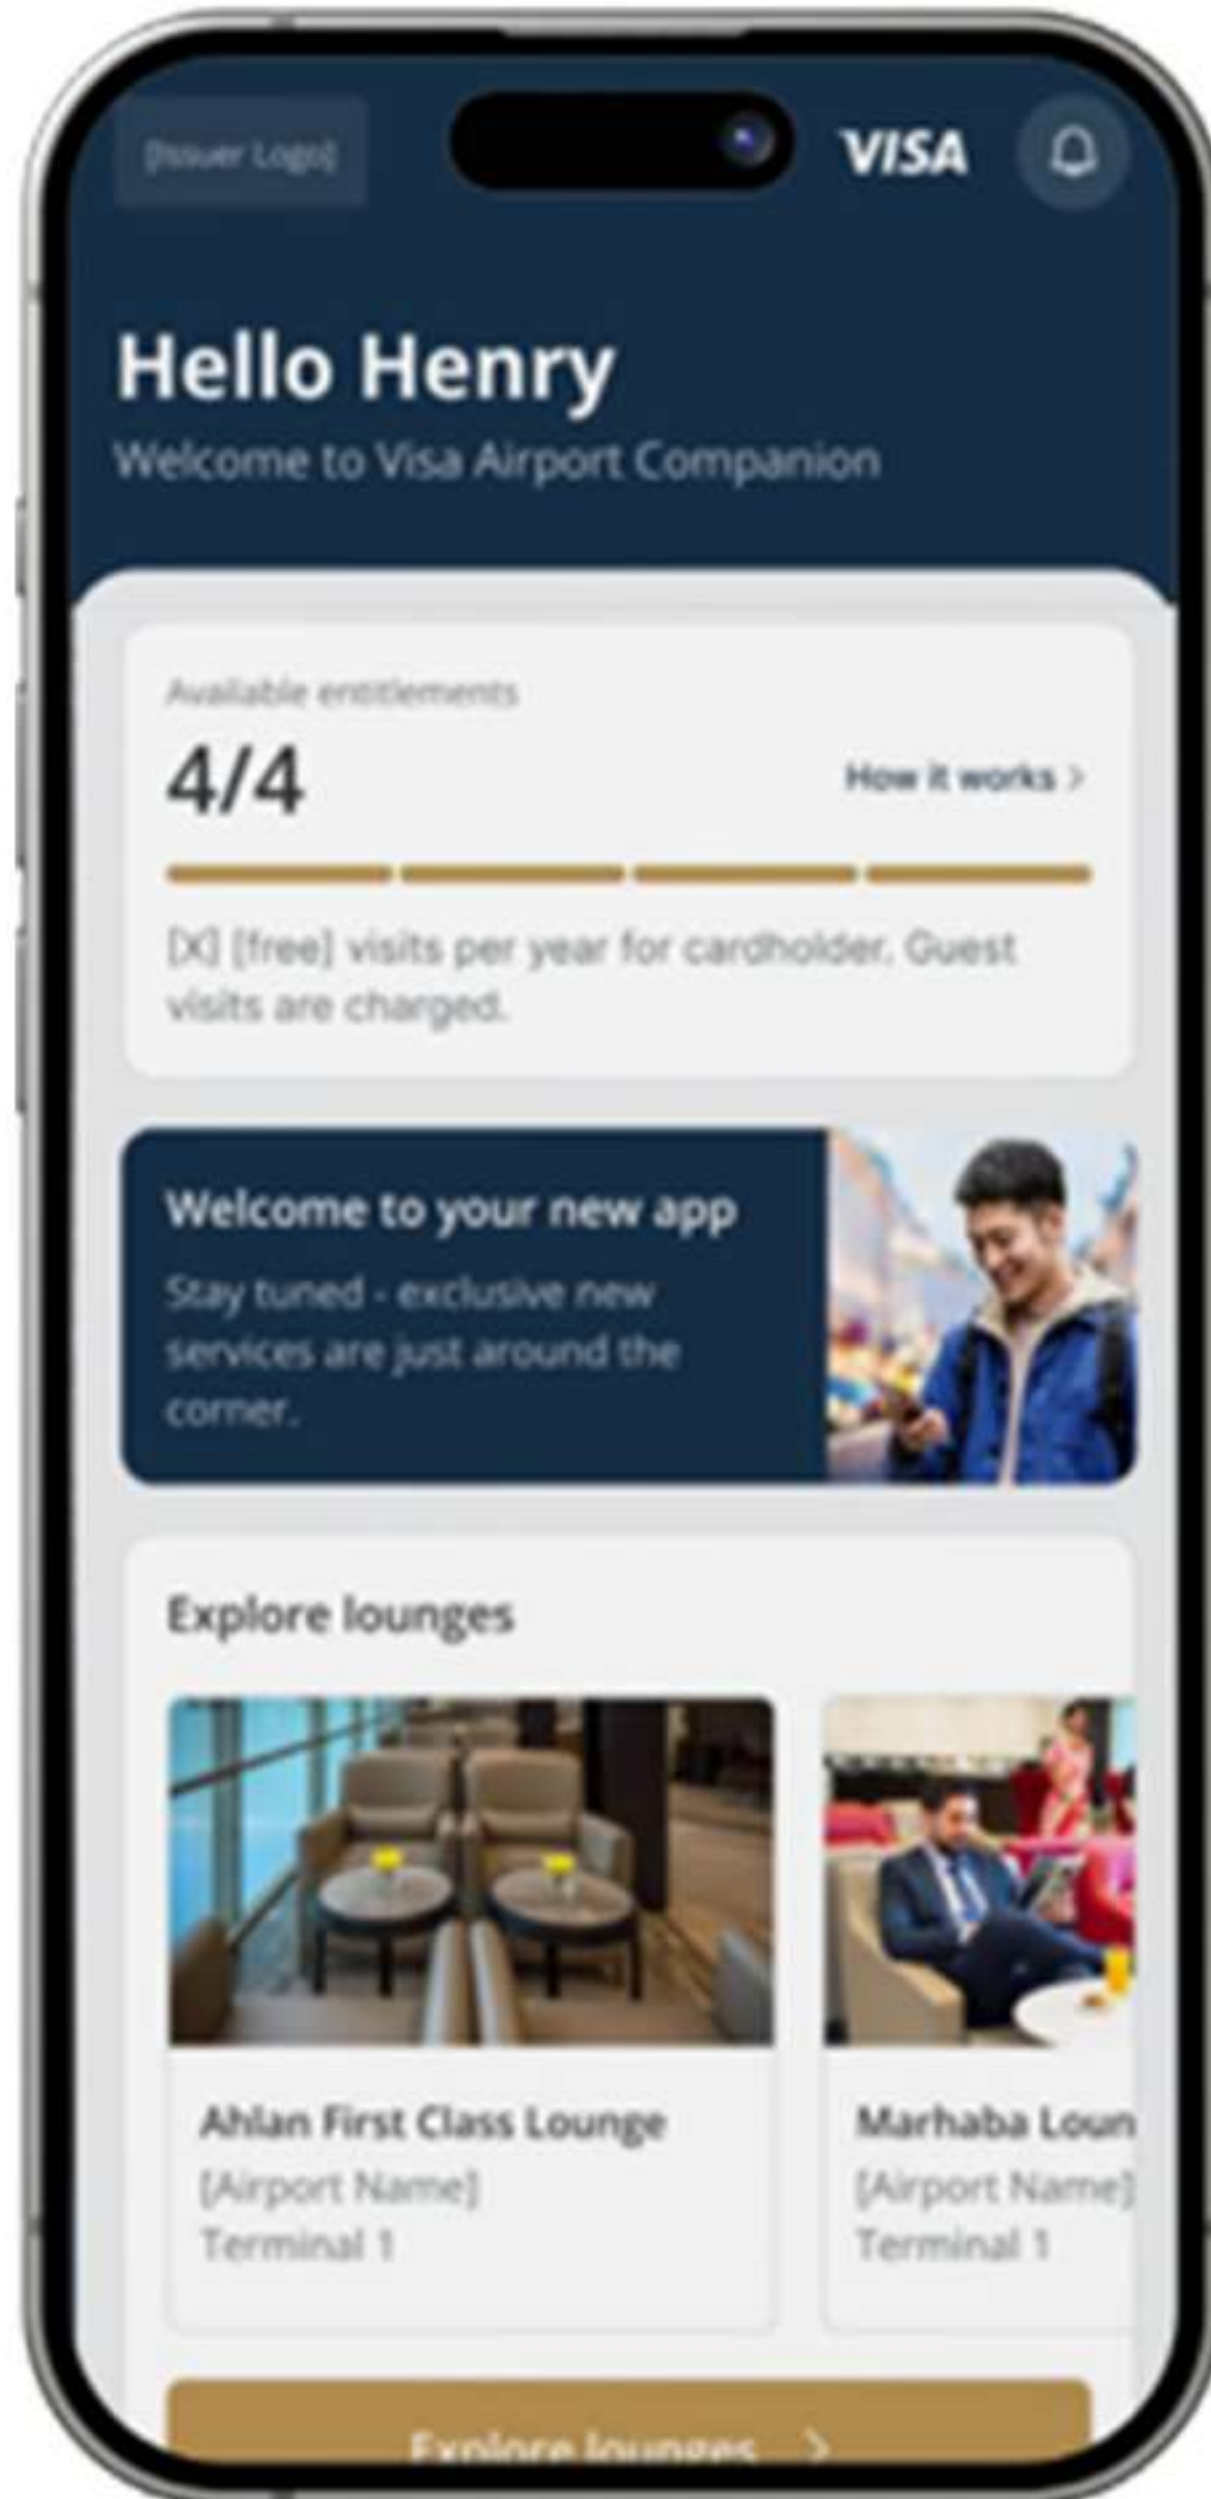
[Issuer Logo]

VISA

Hello Henry

Welcome to Visa Airport Companion

Available entitlements

4/4

How it works >

[X] [free] visits per year for cardholder. Guest visits are charged.

Welcome to your new app

Stay tuned - exclusive new services are just around the corner.

Explore lounges

Ahlan First Class Lounge
[Airport Name]
Terminal 1

Marhaba Loun
[Airport Name]
Terminal 1

Explore lounges >